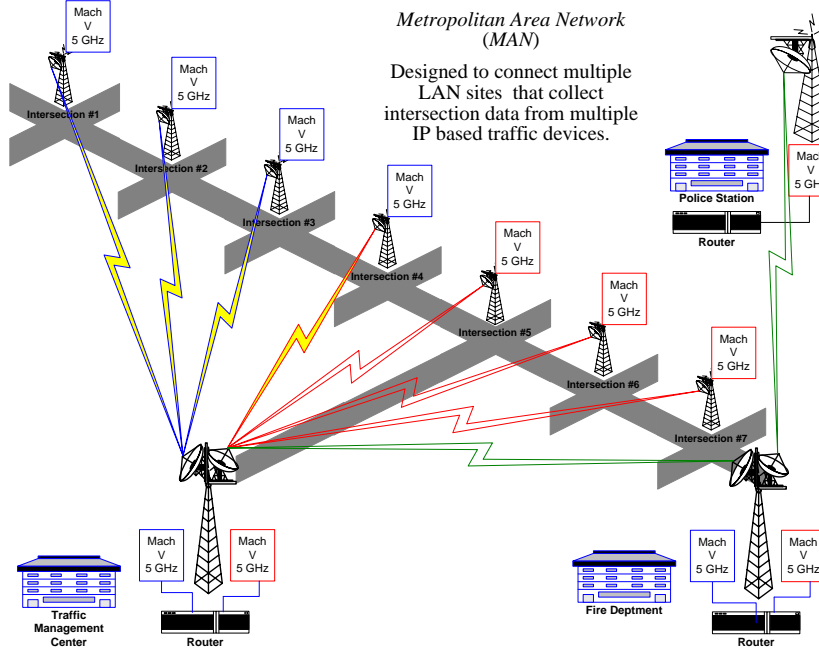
Metropolitan Area Network (MAN)

Designed to connect multiple LAN sites that collect intersection data from multiple IP based traffic devices.

Mach V 5 GHz

Intersection #1

Mach V 5 GHz

Intersection #2

Mach V 5 GHz

Intersection #3

Mach V 5 GHz

Intersection #4

Mach V 5 GHz

Intersection #5

Mach V 5 GHz

Intersection #6

Mach V 5 GHz

Intersection #7

Police Station

Mach V 5 GH

Router

Mach V 5 GHz

Mach V 5 GHz

Traffic Management Center

Router

Fire Deptment

Mach V 5 GHz

Mach V 5 GH

Router